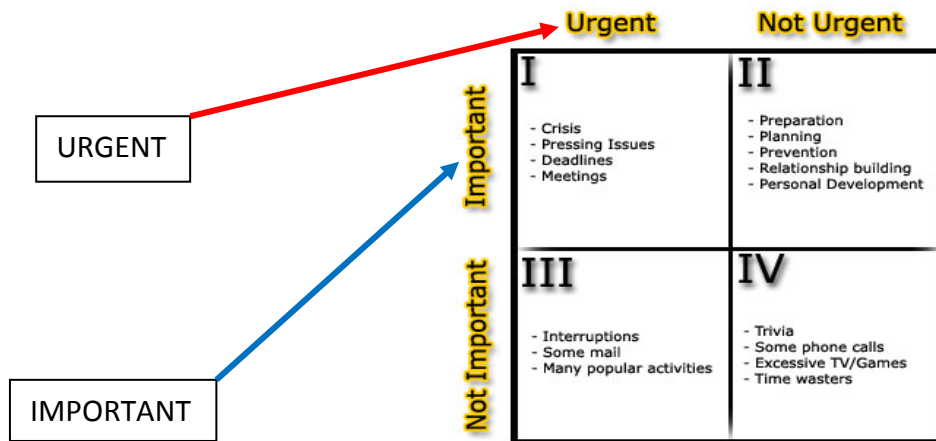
Urgent

Not Urgent

URGENT

Important

I

- Crisis
- Pressing Issues
- Deadlines
- Meetings

II

- Preparation
- Planning
- Prevention
- Relationship building
- Personal Development

Not Important

III

- Interruptions
- Some mail
- Many popular activities

IV

- Trivia
- Some phone calls
- Excessive TV/Games
- Time wasters

IMPORTANT